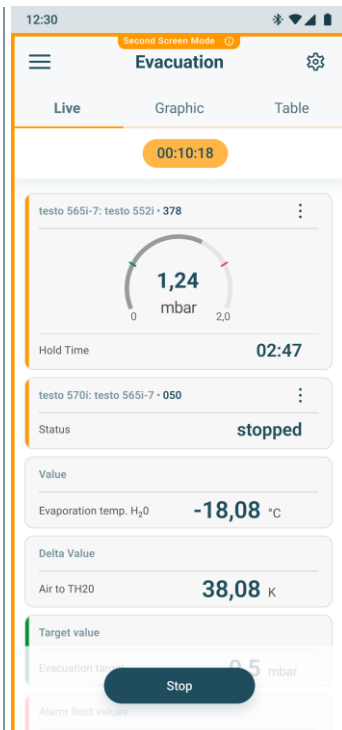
12:30

Second Screen Mode ⓘ

Evacuation

Live Graphic Table

00:10:18

testo 565i-7: testo 552i • 378

1,24
mbar
0 2,0

Hold Time 02:47

testo 570i: testo 565i-7 • 050

Status stopped

Value

Evaporation temp. $H_20$ -18,08 °C

Delta Value

Air to TH20 38,08 K

Target value

Evacuation target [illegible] mbar

Stop

Alarm limit values